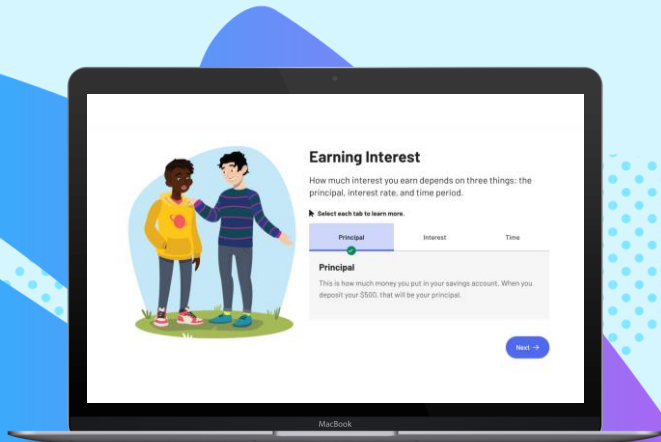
Earning Interest

How much interest you earn depends on three things: the principal, interest rate, and time period.

Select each tab to learn more.

| Principal | Interest | Time |
|---|---|---|

Principal

This is how much money you put in your savings account. When you deposit your $500, that will be your principal.

Next →

MacBook